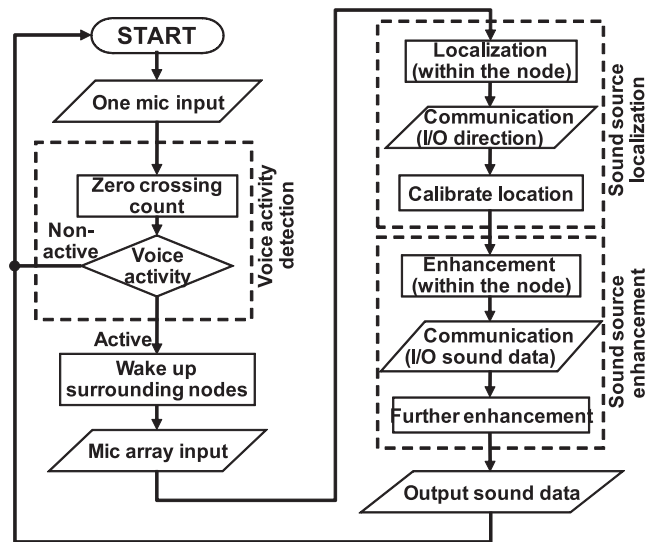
START

One mic input

Zero crossing count

Non-active

Voice activity

Voice activity detection

Active

Wake up surrounding nodes

Mic array input

Localization (within the node)

Communication (I/O direction)

Calibrate location

Sound source localization

Enhancement (within the node)

Communication (I/O sound data)

Further enhancement

Sound source enhancement

Output sound data